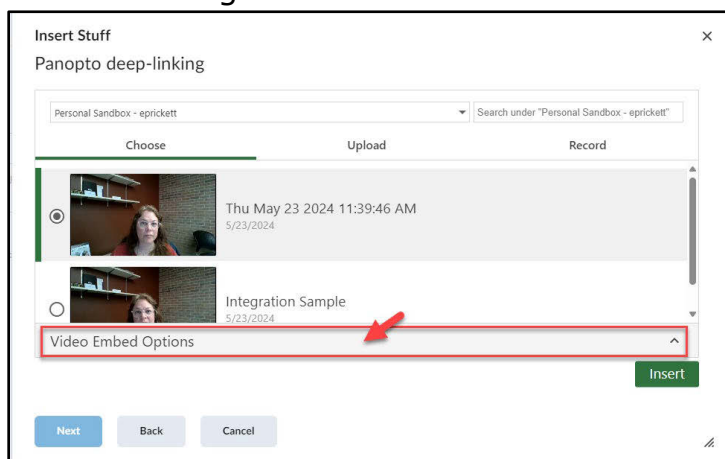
Insert Stuff

×

Panopto deep-linking

Personal Sandbox - eprickett

Search under "Personal Sandbox - eprickett"

Choose

Upload

Record

Thu May 23 2024 11:39:46 AM
5/23/2024

Integration Sample
5/23/2024

Video Embed Options

Insert

Next

Back

Cancel